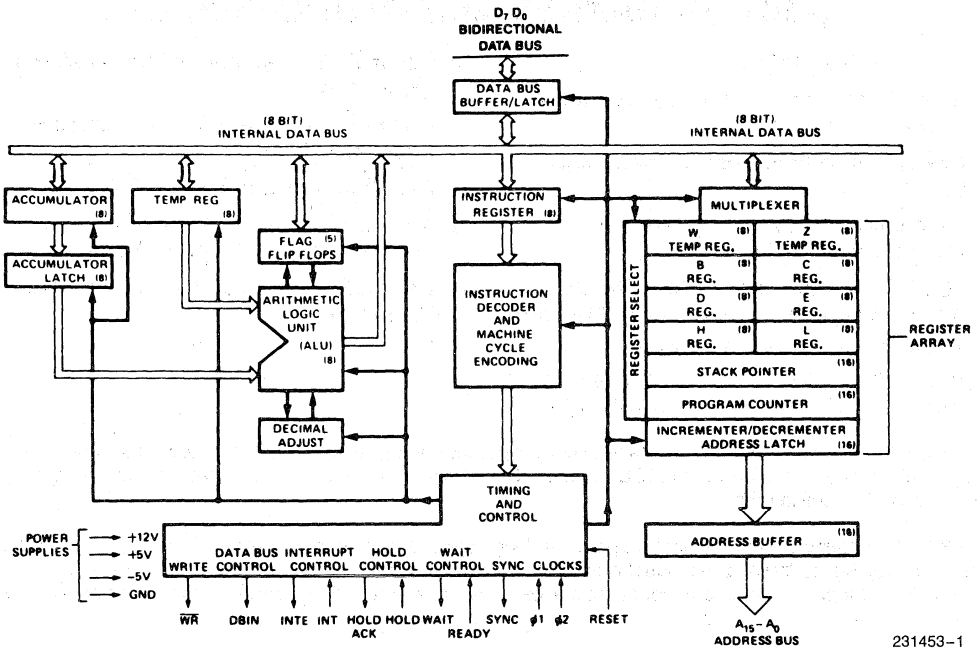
$D_7\ D_0$
BIDIRECTIONAL
DATA BUS

DATA BUS
BUFFER/LATCH

(8 BIT)
INTERNAL DATA BUS

(8 BIT)
INTERNAL DATA BUS

ACCUMULATOR (8)

TEMP REG (8)

FLAG (5)
FLIP FLOPS

INSTRUCTION
REGISTER (8)

MULTIPLEXER

ACCUMULATOR
LATCH (8)

ARITHMETIC
LOGIC
UNIT
(ALU)
(8)

INSTRUCTION
DECODER
AND
MACHINE
CYCLE
ENCODING

REGISTER SELECT

W (8)
TEMP REG.

Z (8)
TEMP REG.

B (8)
REG.

C (8)
REG.

D (8)
REG.

E (8)
REG.

H (8)
REG.

L (8)
REG.

STACK POINTER (16)

PROGRAM COUNTER (16)

INCREMENTER/DECREMENTER
ADDRESS LATCH (16)

REGISTER
ARRAY

DECIMAL
ADJUST

TIMING
AND
CONTROL

ADDRESS BUFFER (16)

POWER
SUPPLIES

+12V
+5V
−5V
GND

WRITE

DATA BUS
CONTROL

INTERRUPT
CONTROL

HOLD
CONTROL

WAIT
CONTROL

SYNC

CLOCKS

$\overline{WR}$

DBIN

INTE

INT

HOLD
ACK

HOLD

WAIT

READY

SYNC

$\phi1$

$\phi2$

RESET

$A_{15}-A_0$
ADDRESS BUS

231453–1